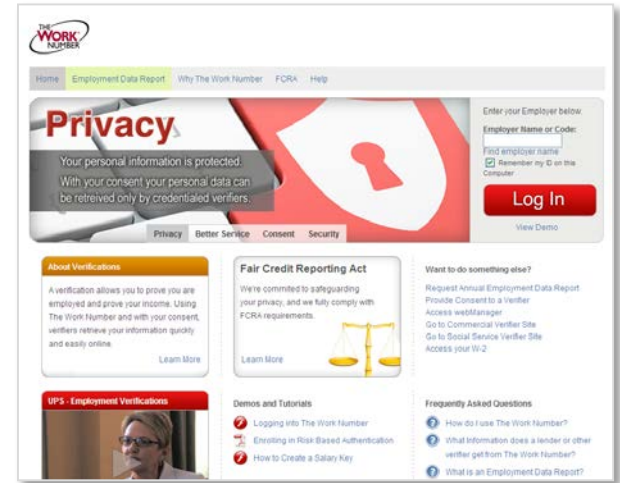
THE WORK NUMBER

Home Employment Data Report Why The Work Number FCRA Help

Privacy

Your personal information is protected. With your consent your personal data can be retreived only by credentialed verifiers.

Privacy Better Service Consent Security

Enter your Employer below:

Employer Name or Code:

Find employer name

Remember my ID on this Computer

Log In

View Demo

About Verifications

A verification allows you to prove you are employed and prove your income. Using The Work Number and with your consent, verifiers retrieve your information quickly and easily online.

Learn More

Fair Credit Reporting Act

We're commited to safeguarding your privacy, and we fully comply with FCRA requirements.

Learn More

Want to do something else?

Request Annual Employment Data Report
Provide Consent to a Verifier
Access webManager
Go to Commercial Verifier Site
Go to Social Service Verifier Site
Access your W-2

UPS - Employment Verifications

Demos and Tutorials

Logging into The Work Number
Enrolling in Risk Based Authentication
How to Create a Salary Key

Frequently Asked Questions

How do I use The Work Number?
What information does a lender or other verifier get from The Work Number?
What is an Employment Data Report?